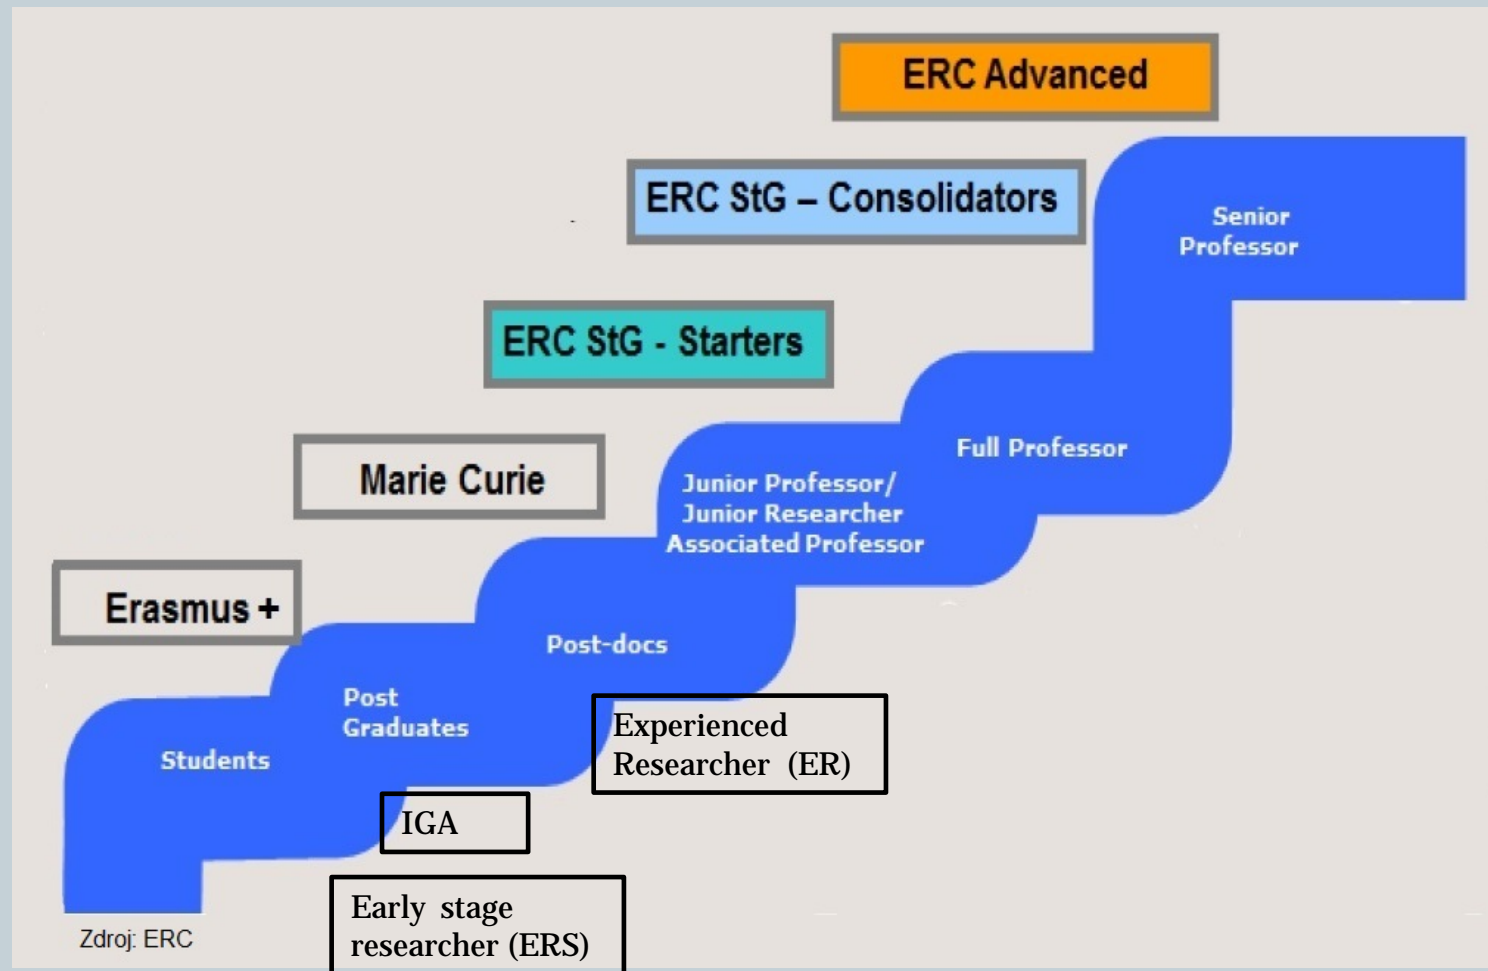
ERC Advanced

ERC StG – Consolidators

Senior Professor

ERC StG - Starters

Marie Curie

Full Professor

Junior Professor/ Junior Researcher Associated Professor

Erasmus +

Post-docs

Post Graduates

Students

Experienced Researcher (ER)

IGA

Early stage researcher (ERS)

Zdroj: ERC